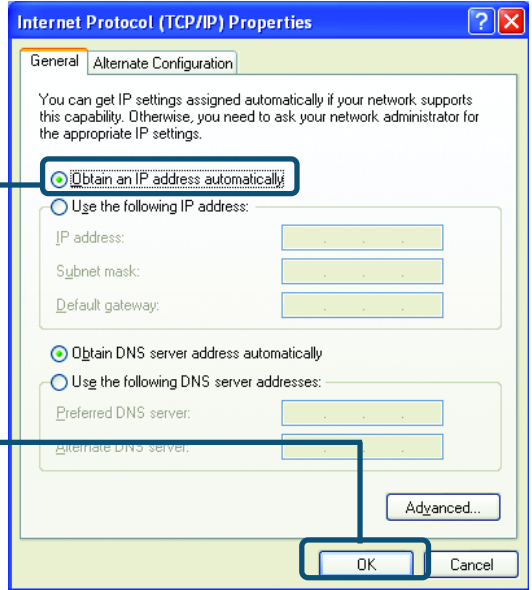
Internet Protocol (TCP/IP) Properties

General | Alternate Configuration

You can get IP settings assigned automatically if your network supports this capability. Otherwise, you need to ask your network administrator for the appropriate IP settings.

Obtain an IP address automatically

Use the following IP address:

IP address:

Subnet mask:

Default gateway:

Obtain DNS server address automatically

Use the following DNS server addresses:

Preferred DNS server:

Alternate DNS server:

Advanced...

OK

Cancel